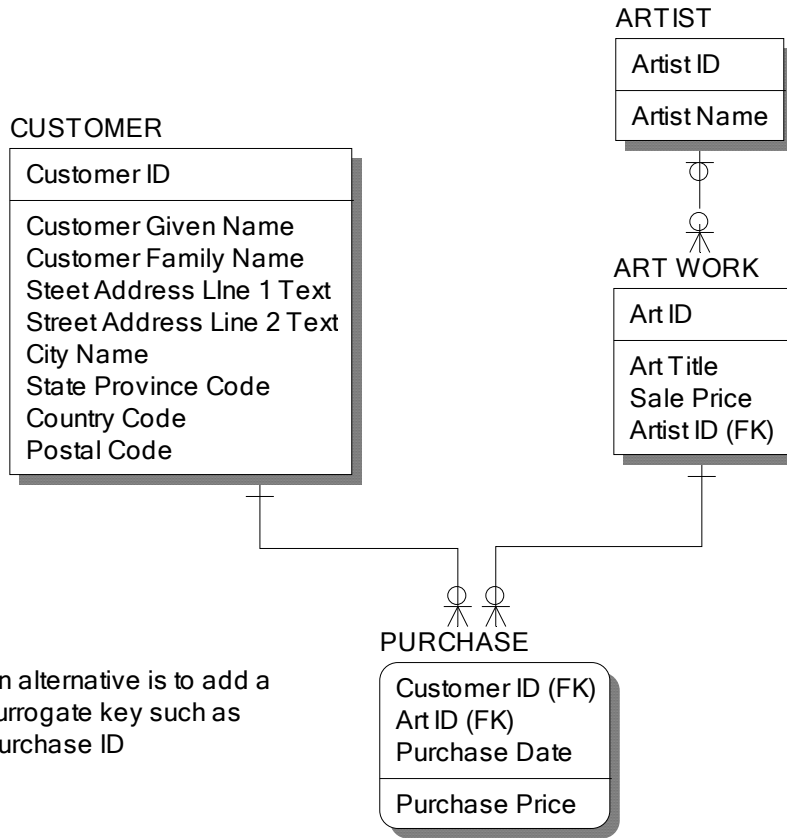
ARTIST

Artist ID

Artist Name

CUSTOMER

Customer ID

Customer Given Name
Customer Family Name
Steet Address LIne 1 Text
Street Address Line 2 Text
City Name
State Province Code
Country Code
Postal Code

ART WORK

Art ID

Art Title
Sale Price
Artist ID (FK)

PURCHASE

Customer ID (FK)
Art ID (FK)
Purchase Date

Purchase Price

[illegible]n alternative is to add a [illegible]urrogate key such as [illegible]urchase ID